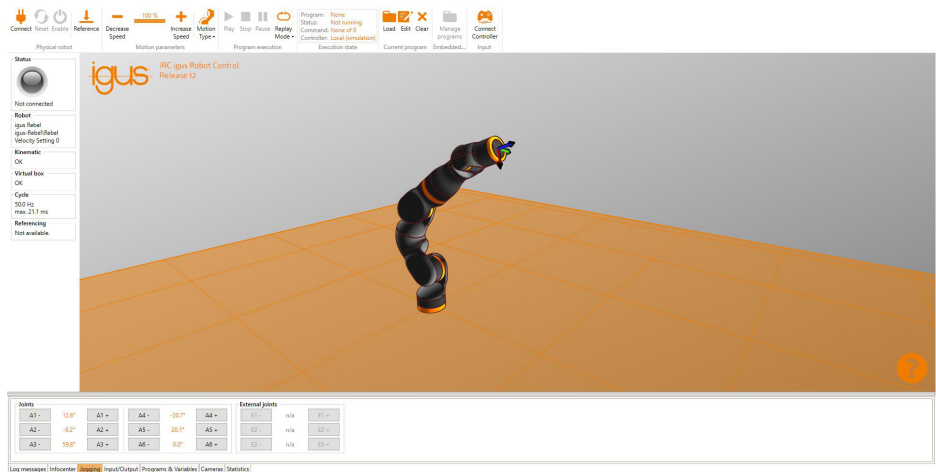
Connect Reset Enable Reference
Physical robot
Decrease Speed 100 % Increase Speed Motion Type
Motion parameters
Play Stop Pause Replay Mode
Program execution
Program: None
Status: Not running
Command: None of 0
Controller: Local (simulation)
Execution state
Load Edit Clear
Current program
Manage programs
Embedded...
Connect Controller
Input

Status
Not connected
Robot
igus Rebel
igus-Rebel\Rebel
Velocity Setting 0
Kinematic
OK
Virtual box
OK
Cycle
50.0 Hz
max. 21.1 ms
Referencing
Not available.

igus
iRC igus Robot Control
Release 12

?

Joints
| A1 - | 12.6° | A1 + | A4 - | -20.7° | A4 + |
|---|---|---|---|---|---|
| A2 - | -9.2° | A2 + | A5 - | 20.1° | A5 + |
| A3 - | 59.8° | A3 + | A6 - | 0.0° | A6 + |

External joints
| E1 - | n/a | E1 + |
|---|---|---|
| E2 - | n/a | E2 + |
| E3 - | n/a | E3 + |

Log messages | Infocenter | Jogging | Input/Output | Programs & Variables | Cameras | Statistics